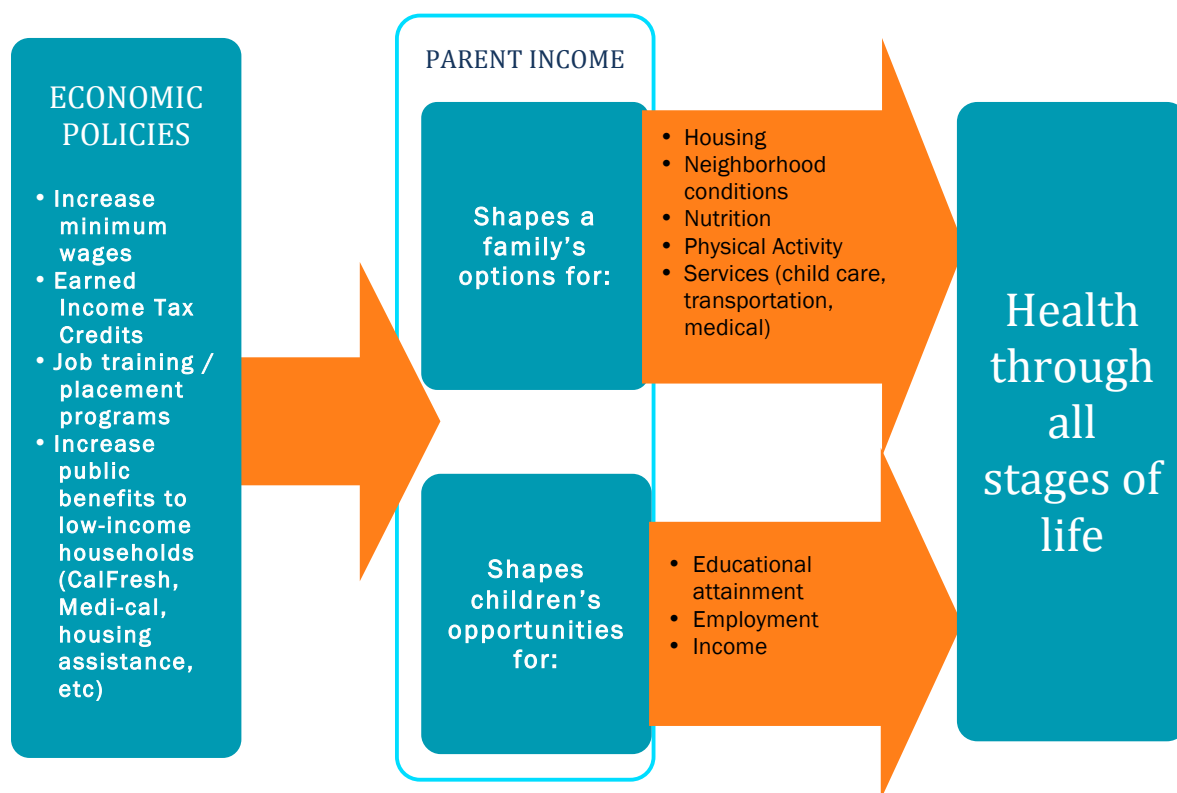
ECONOMIC POLICIES

• Increase minimum wages
• Earned Income Tax Credits
• Job training / placement programs
• Increase public benefits to low-income households (CalFresh, Medi-cal, housing assistance, etc)

PARENT INCOME

Shapes a family's options for:

• Housing
• Neighborhood conditions
• Nutrition
• Physical Activity
• Services (child care, transportation, medical)

Shapes children's opportunities for:

• Educational attainment
• Employment
• Income

Health through all stages of life